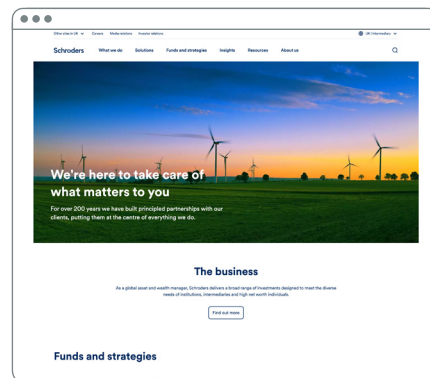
Other sites in UK Careers Media relations Investor relations

UK Intermediary

Schroders What we do Solutions Funds and strategies Insights Resources About us

We're here to take care of what matters to you

For over 200 years we have built principled partnerships with our clients, putting them at the centre of everything we do.

The business

As a global asset and wealth manager, Schroders delivers a broad range of investments designed to meet the diverse needs of institutions, intermediaries and high net worth individuals.

Find out more

Funds and strategies